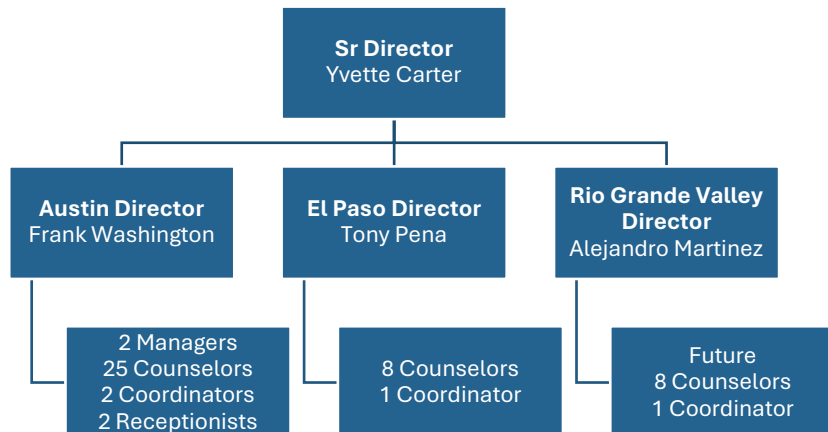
Sr Director
Yvette Carter

Austin Director
Frank Washington

El Paso Director
Tony Pena

Rio Grande Valley Director
Alejandro Martinez

2 Managers
25 Counselors
2 Coordinators
2 Receptionists

8 Counselors
1 Coordinator

Future
8 Counselors
1 Coordinator